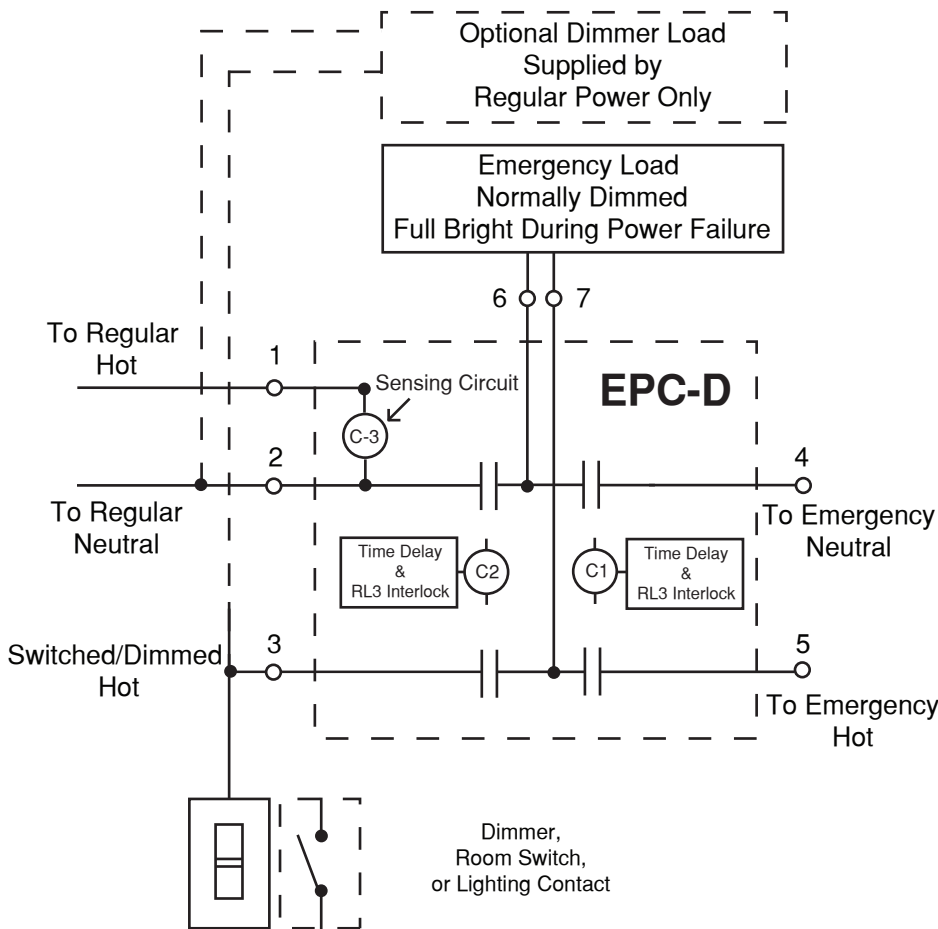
Optional Dimmer Load
Supplied by
Regular Power Only

Emergency Load
Normally Dimmed
Full Bright During Power Failure

6 7

To Regular
Hot

1

Sensing Circuit

EPC-D

C-3

2

4

To Regular
Neutral

To Emergency
Neutral

Time Delay
&
RL3 Interlock

C2

C1

Time Delay
&
RL3 Interlock

Switched/Dimmed
Hot

3

5

To Emergency
Hot

Dimmer,
Room Switch,
or Lighting Contact